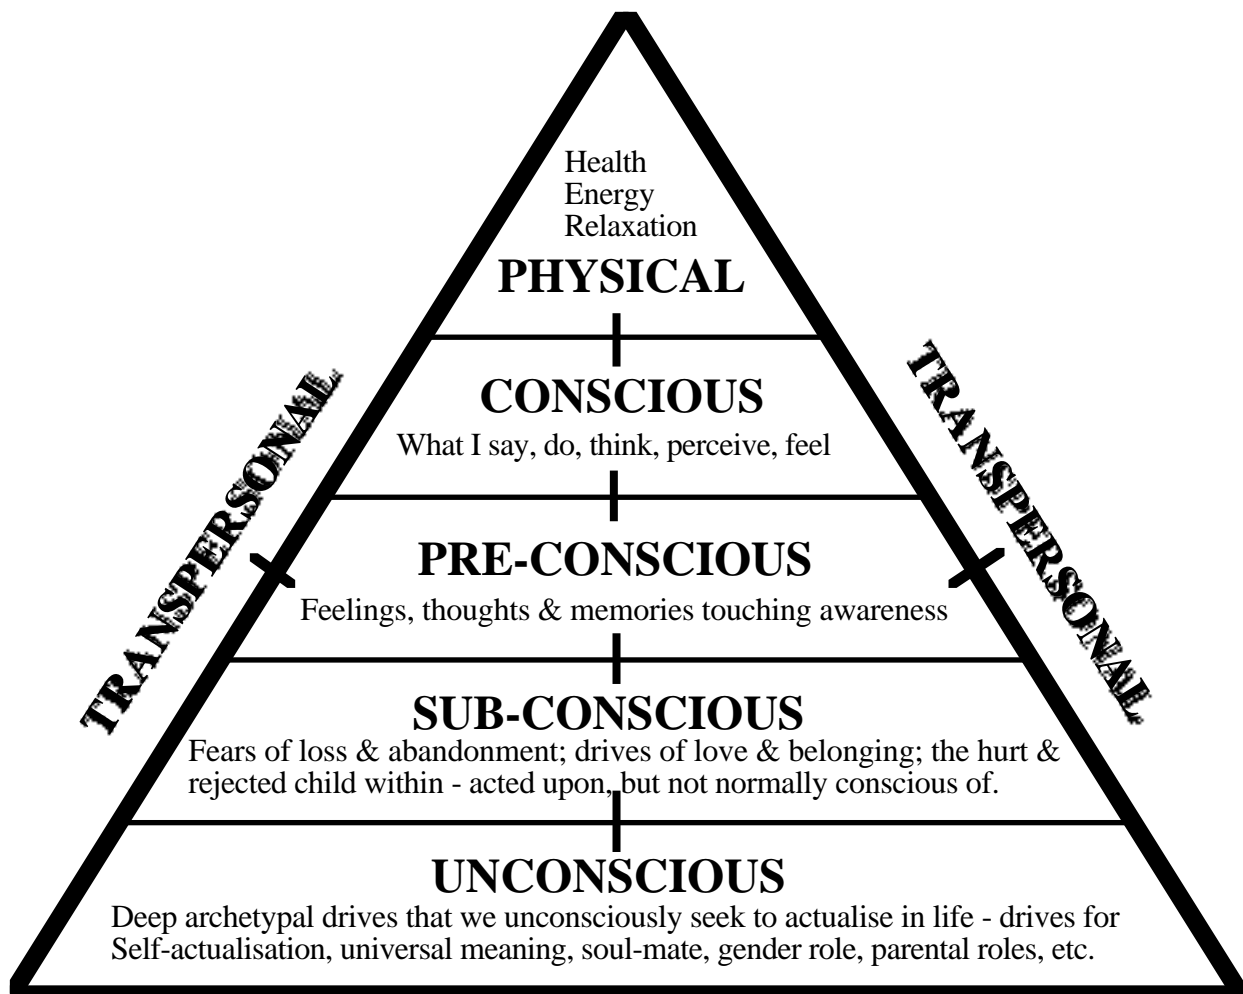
Health
Energy
Relaxation

PHYSICAL

CONSCIOUS

What I say, do, think, perceive, feel

PRE-CONSCIOUS

Feelings, thoughts & memories touching awareness

SUB-CONSCIOUS

Fears of loss & abandonment; drives of love & belonging; the hurt & rejected child within - acted upon, but not normally conscious of.

UNCONSCIOUS

Deep archetypal drives that we unconsciously seek to actualise in life - drives for Self-actualisation, universal meaning, soul-mate, gender role, parental roles, etc.

TRANSPERSONAL

TRANSPERSONAL